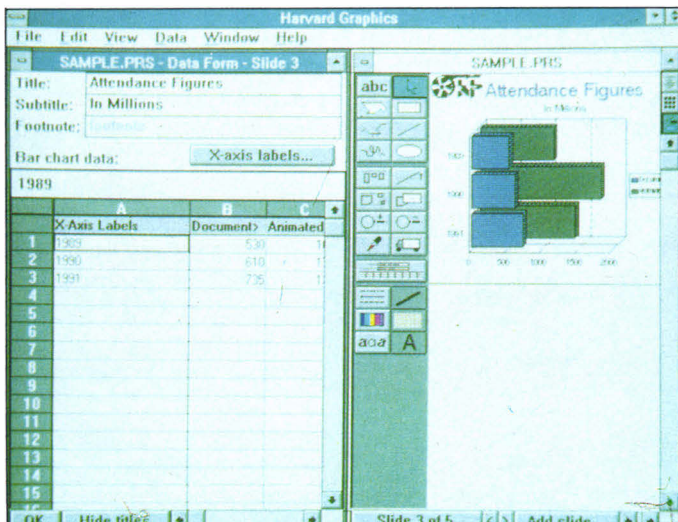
Harvard Graphics

File Edit View Data Window Help

SAMPLE.PRS - Data Form - Slide 3

Title: Attendance Figures

Subtitle: In Millions

Footnote: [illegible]

Bar chart data:

X-axis labels...

1989

| | A | B | C |
|---|---|---|---|
| | X-Axis Labels | Document> | Animated |
| 1 | 1989 | 530 | 1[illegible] |
| 2 | 1990 | 610 | 1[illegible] |
| 3 | 1991 | 735 | 1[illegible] |
| 4 | | | |
| 5 | | | |
| 6 | | | |
| 7 | | | |
| 8 | | | |
| 9 | | | |
| 10 | | | |
| 11 | | | |
| 12 | | | |
| 13 | | | |
| 14 | | | |
| 15 | | | |

OK Hide titles

SAMPLE.PRS

abc

aoa A

Attendance Figures

In Millions

1991

1990

1989

0 500 1000 1500 2000

Slide 3 of 5 Add slide